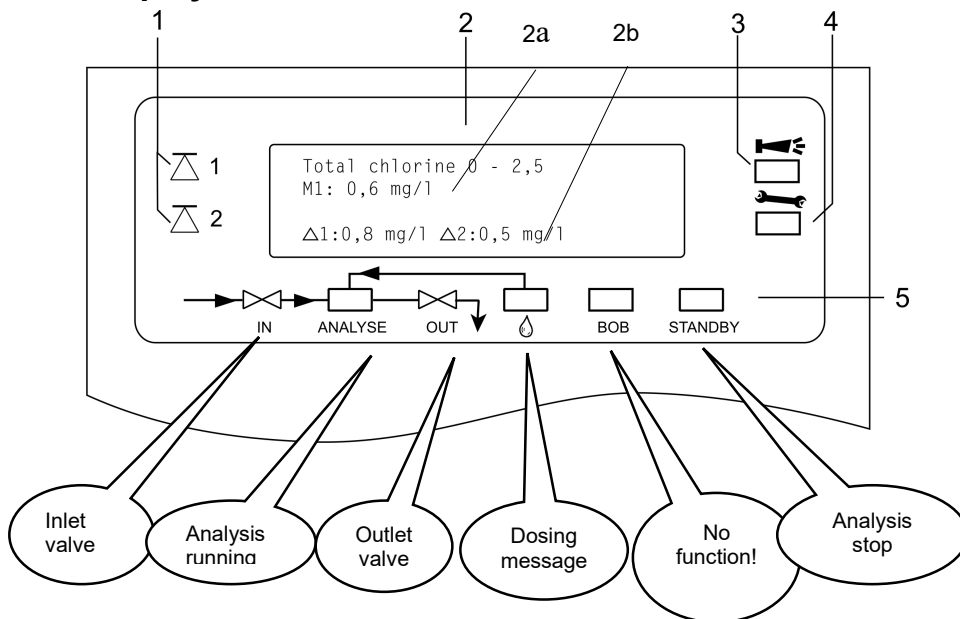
1
2
2a
2b
3
4

Total chlorine 0 - 2,5
M1: 0,6 mg/l

△1:0,8 mg/l △2:0,5 mg/l

△ 1
△ 2

5

IN ANALYSE OUT BOB STANDBY

Inlet valve
Analysis running
Outlet valve
Dosing message
No function!
Analysis stop